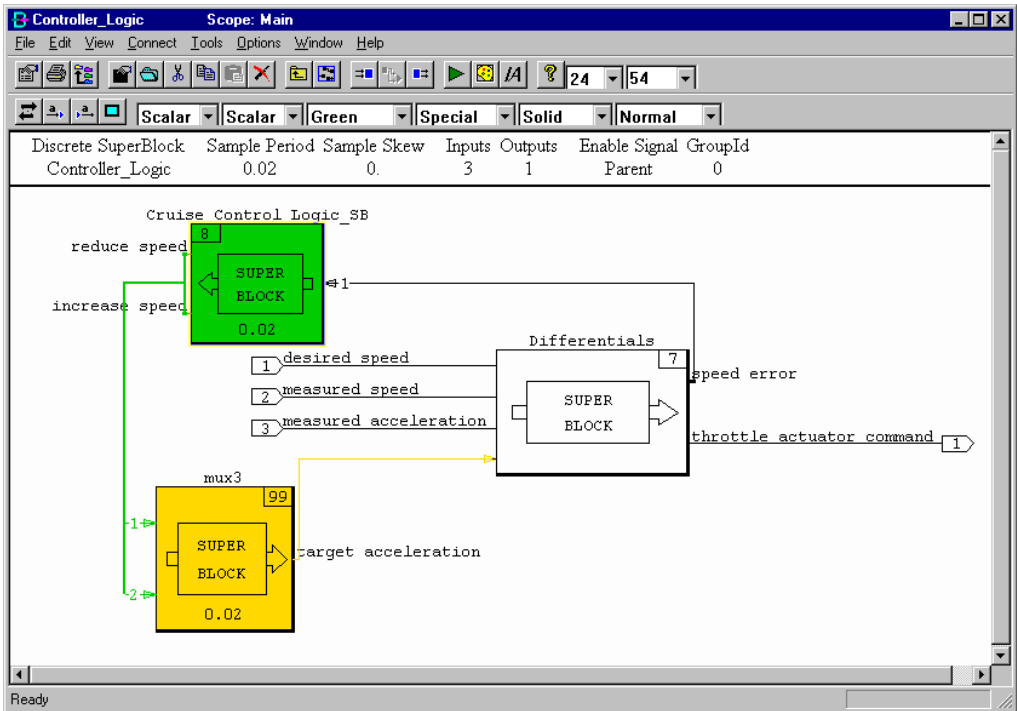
Controller_Logic Scope: Main

File Edit View Connect Tools Options Window Help

24 54

Scalar Scalar Green Special Solid Normal

| Discrete SuperBlock | Sample Period | Sample Skew | Inputs | Outputs | Enable Signal | GroupId |
|---|---|---|---|---|---|---|
| Controller_Logic | 0.02 | 0. | 3 | 1 | Parent | 0 |

Cruise Control Logic_SB

8

reduce speed

increase speed

SUPER BLOCK

0.02

1

Differentials

7

1 desired speed

2 measured speed

3 measured acceleration

SUPER BLOCK

speed error

throttle actuator command

1

mux3

99

1

2

SUPER BLOCK

0.02

target acceleration

Ready